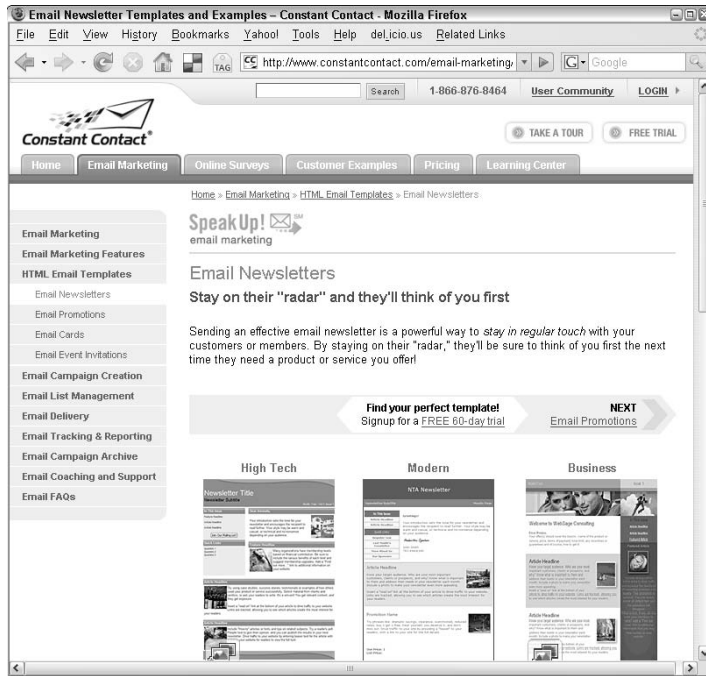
Email Newsletter Templates and Examples – Constant Contact - Mozilla Firefox

File Edit View History Bookmarks Yahoo! Tools Help del.icio.us Related Links

TAG http://www.constantcontact.com/email-marketing/ Google

Search 1-866-876-8464 User Community LOGIN

Constant Contact®

TAKE A TOUR FREE TRIAL

Home Email Marketing Online Surveys Customer Examples Pricing Learning Center

Home » Email Marketing » HTML Email Templates » Email Newsletters

Email Marketing
Email Marketing Features
HTML Email Templates
Email Newsletters
Email Promotions
Email Cards
Email Event Invitations
Email Campaign Creation
Email List Management
Email Delivery
Email Tracking & Reporting
Email Campaign Archive
Email Coaching and Support
Email FAQs

SpeakUp! SM
email marketing

Email Newsletters

Stay on their "radar" and they'll think of you first

Sending an effective email newsletter is a powerful way to stay in regular touch with your customers or members. By staying on their "radar," they'll be sure to think of you first the next time they need a product or service you offer!

Find your perfect template!
Signup for a FREE 60-day trial

NEXT
Email Promotions

High Tech

Modern

Business

Newsletter Title

NTA Newsletter

Welcome To WellDage Consulting

Article Headline

Article Headline

Promotion Name

Article Headline